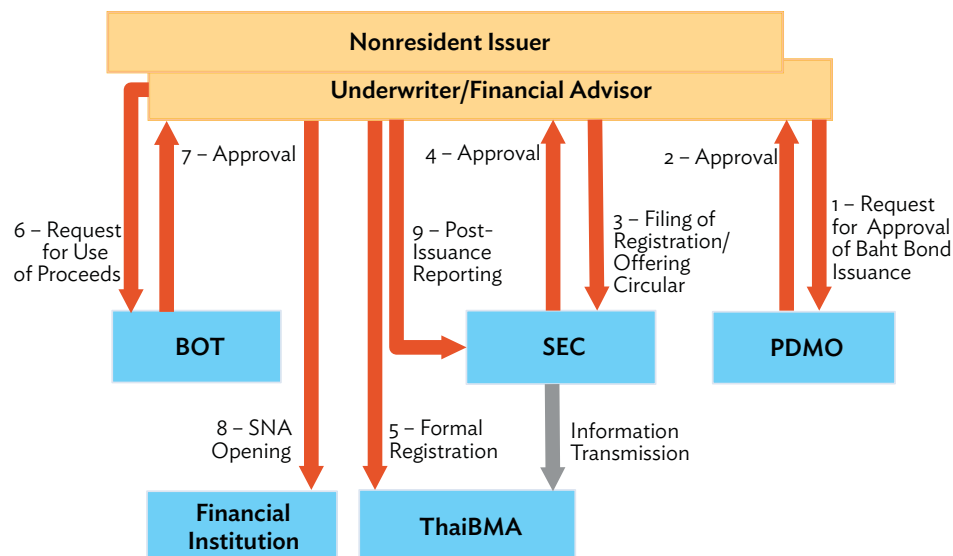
Nonresident Issuer

Underwriter/Financial Advisor

7 – Approval

6 – Request for Use of Proceeds

4 – Approval

2 – Approval

1 – Request for Approval of Baht Bond Issuance

9 – Post-Issuance Reporting

3 – Filing of Registration/ Offering Circular

BOT

SEC

PDMO

8 – SNA Opening

5 – Formal Registration

Information Transmission

Financial Institution

ThaiBMA